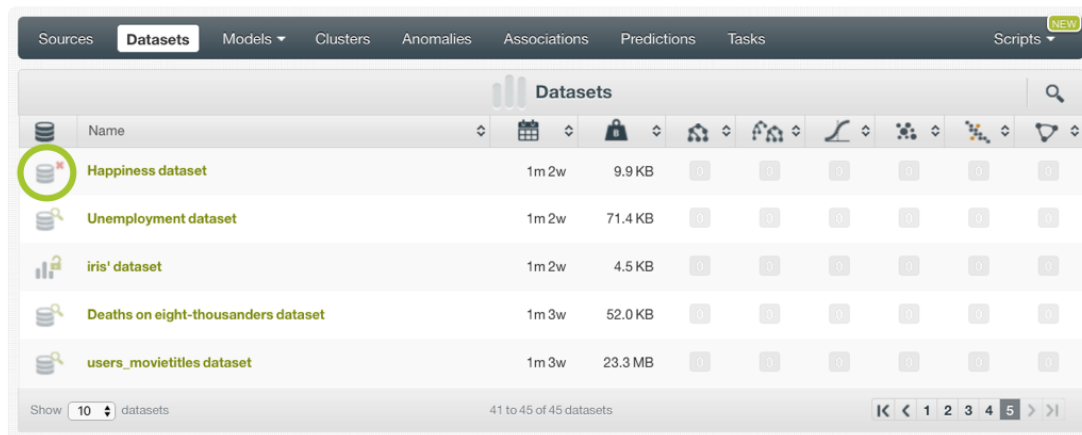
Sources Datasets Models ▾ Clusters Anomalies Associations Predictions Tasks NEW Scripts ▾

Datasets

| Name | | | | | | | | | |
|---|---|---|---|---|---|---|---|---|---|
| Happiness dataset | 1m 2w | 9.9 KB | 0 | 0 | 0 | 0 | 0 | 0 |
| Unemployment dataset | 1m 2w | 71.4 KB | 0 | 0 | 0 | 0 | 0 | 0 |
| iris' dataset | 1m 2w | 4.5 KB | 0 | 0 | 0 | 0 | 0 | 0 |
| Deaths on eight-thousanders dataset | 1m 3w | 52.0 KB | 0 | 0 | 0 | 0 | 0 | 0 |
| users_movietitles dataset | 1m 3w | 23.3 MB | 0 | 0 | 0 | 0 | 0 | 0 |

Show 10 datasets

41 to 45 of 45 datasets

1 2 3 4 5